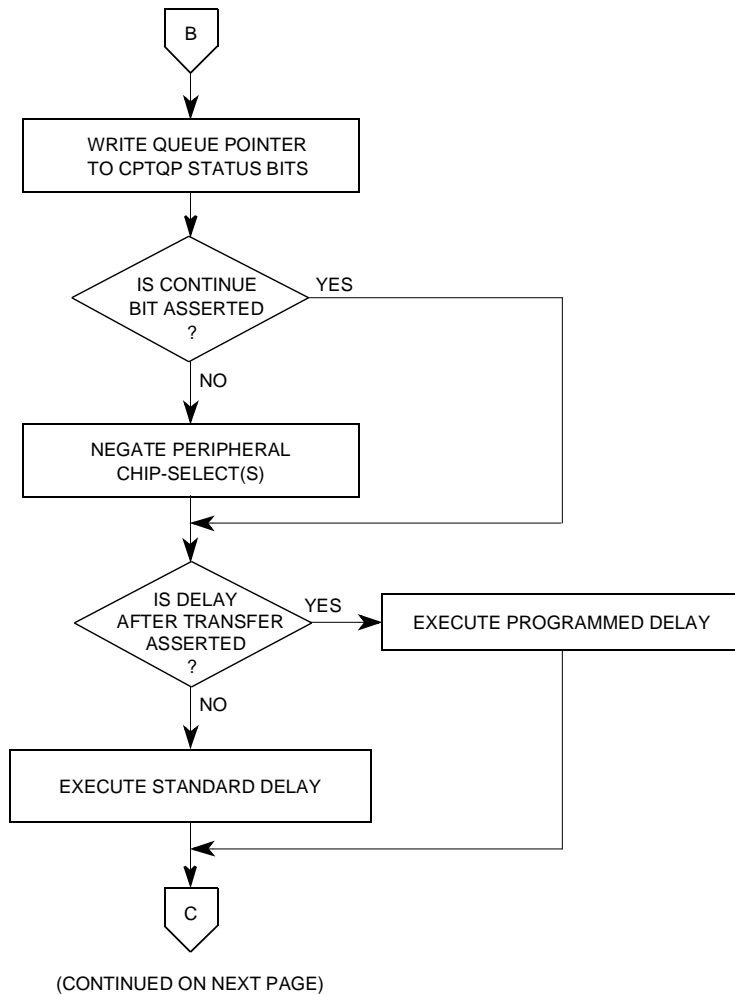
B

WRITE QUEUE POINTER TO CPTQP STATUS BITS

IS CONTINUE BIT ASSERTED ?

YES

NO

NEGATE PERIPHERAL CHIP-SELECT(S)

IS DELAY AFTER TRANSFER ASSERTED ?

YES

EXECUTE PROGRAMMED DELAY

NO

EXECUTE STANDARD DELAY

C

(CONTINUED ON NEXT PAGE)